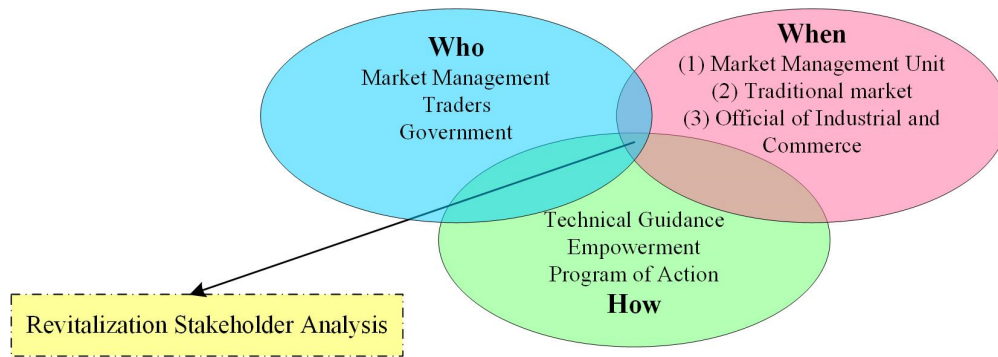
Who
Market Management
Traders
Government

When
(1) Market Management Unit
(2) Traditional market
(3) Official of Industrial and Commerce

Technical Guidance
Empowerment
Program of Action
How

Revitalization Stakeholder Analysis